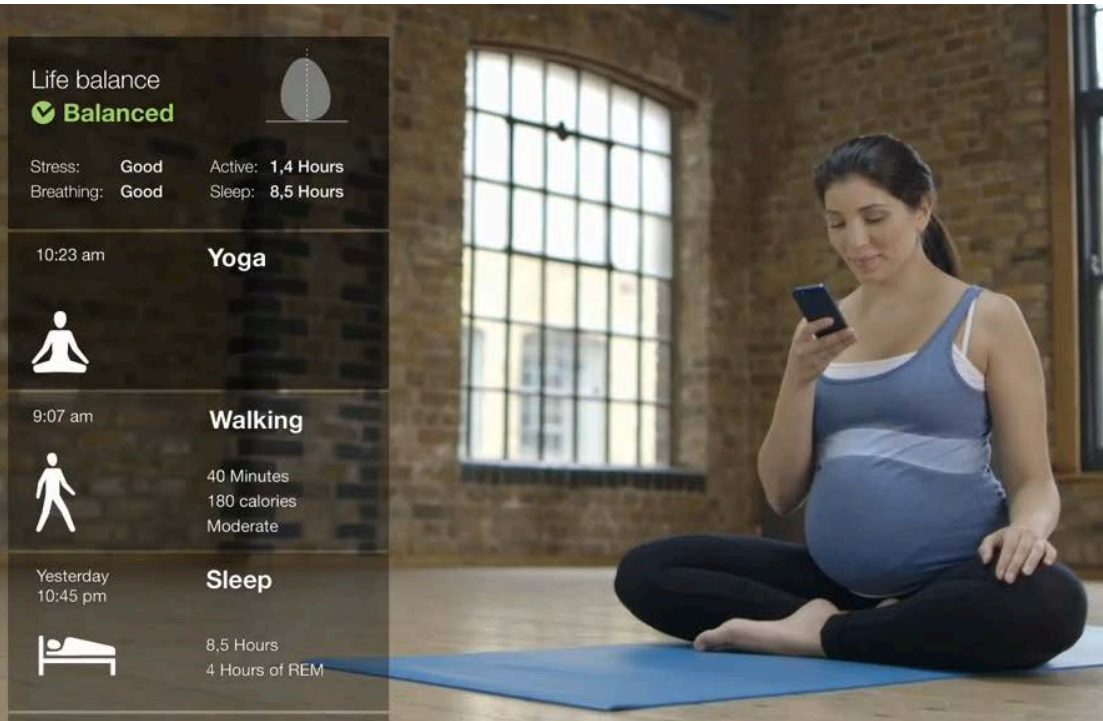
Life balance
Balanced

Stress: Good
Breathing: Good
Active: 1,4 Hours
Sleep: 8,5 Hours

10:23 am
Yoga

9:07 am
Walking
40 Minutes
180 calories
Moderate

Yesterday
10:45 pm
Sleep
8,5 Hours
4 Hours of REM